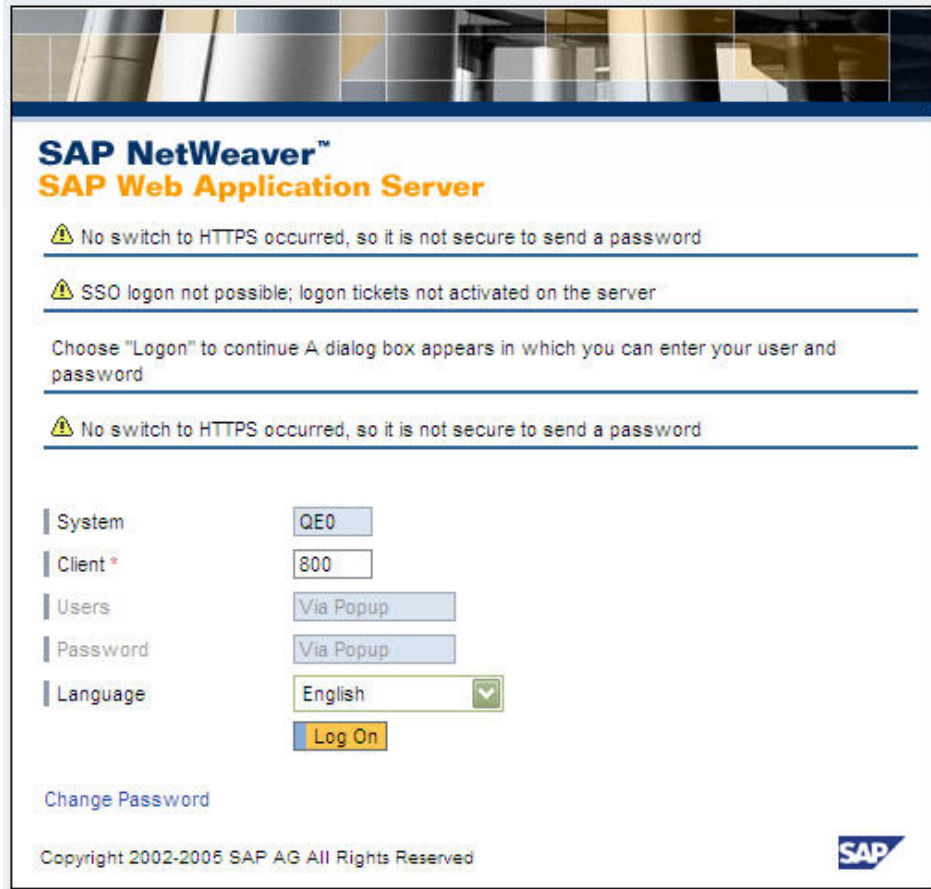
SAP NetWeaver™
SAP Web Application Server

No switch to HTTPS occurred, so it is not secure to send a password

SSO logon not possible; logon tickets not activated on the server

Choose "Logon" to continue A dialog box appears in which you can enter your user and password

No switch to HTTPS occurred, so it is not secure to send a password

System QE0
Client * 800
Users Via Popup
Password Via Popup
Language English
Log On

Change Password

Copyright 2002-2005 SAP AG All Rights Reserved

SAP